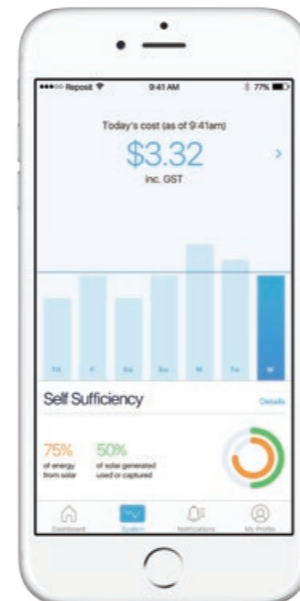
Reposit
9:41 AM
77%

Today's cost (as of 9:41am)
$3.32
inc. GST

Th
F
Sa
Su
M
Tu
W

Self Sufficiency
Details

75%
of energy from solar

50%
of solar generated used or captured

Dashboard
System
Notifications
My Profile